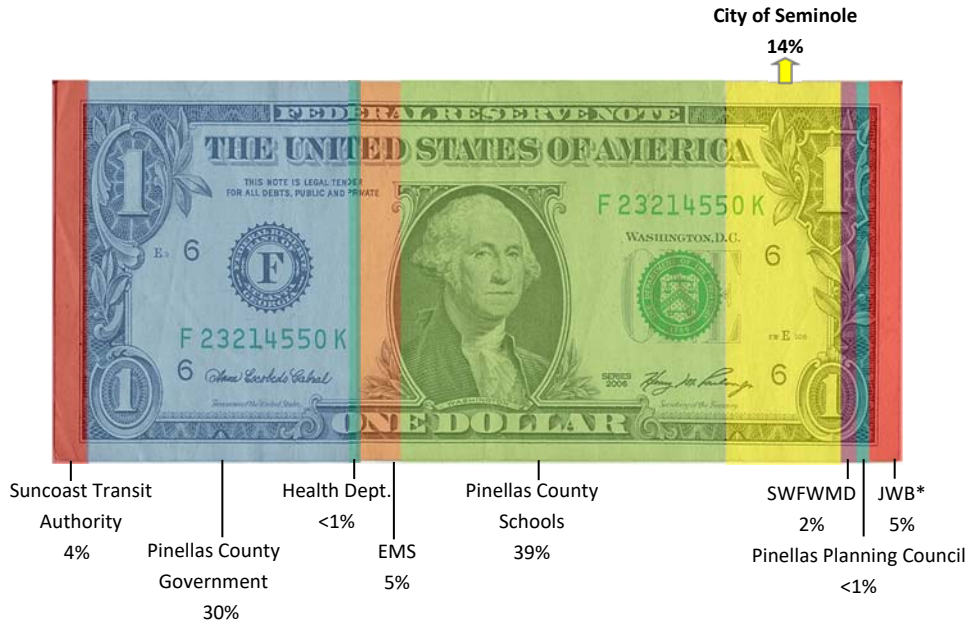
City of Seminole
14%

FEDERAL RESERVE NOTE
THE UNITED STATES OF AMERICA
THIS NOTE IS LEGAL TENDER FOR ALL DEBTS, PUBLIC AND PRIVATE
F 23214550 K
E5 6
F
WASHINGTON, D.C.
6
F 23214550 K
6
FW E 106
1
1
SERIES 2006
6
ONE DOLLAR

Suncoast Transit Authority
4%

Pinellas County Government
30%

Health Dept.
<1%

EMS
5%

Pinellas County Schools
39%

SWFWMD
2%

Pinellas Planning Council
<1%

JWB*
5%